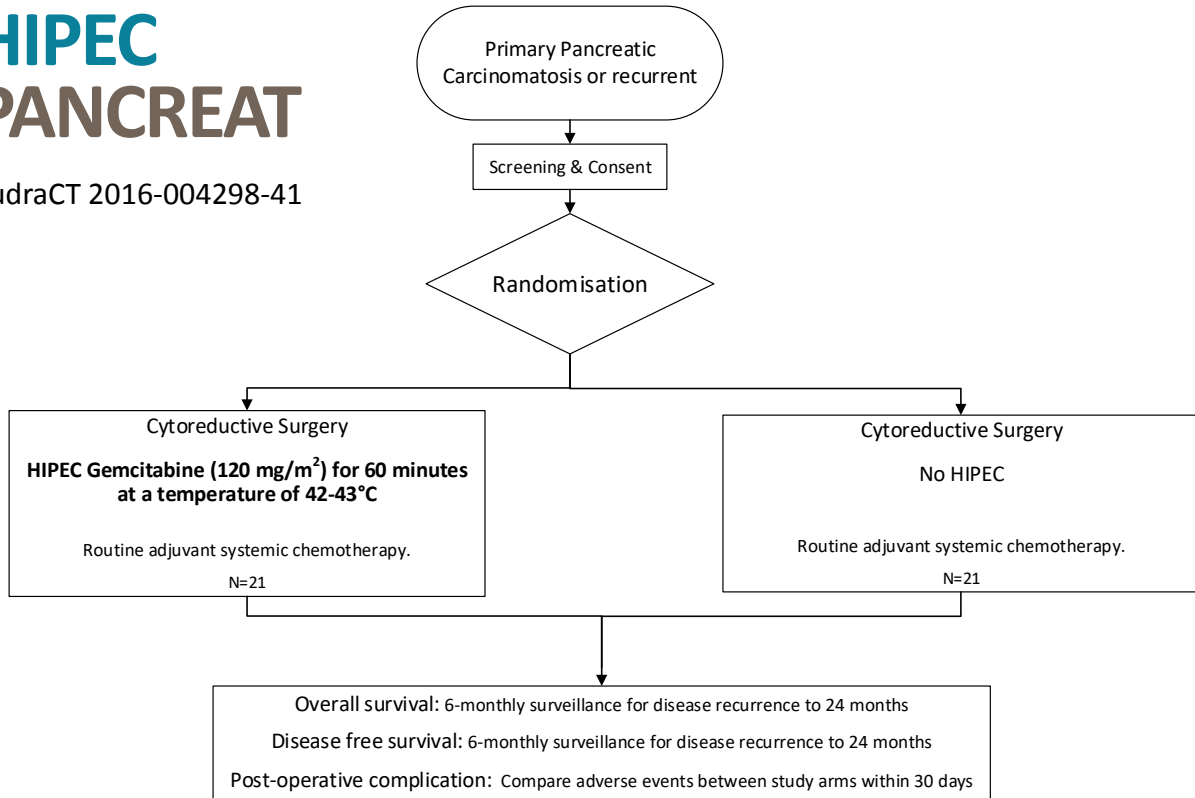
HIPEC
PANCREAT

udraCT 2016-004298-41

Primary Pancreatic Carcinomatosis or recurrent

Screening & Consent

Randomisation

Cytoreductive Surgery

**HIPEC Gemcitabine (120 mg/m$^2$) for 60 minutes at a temperature of 42-43°C**

Routine adjuvant systemic chemotherapy.

N=21

Cytoreductive Surgery

No HIPEC

Routine adjuvant systemic chemotherapy.

N=21

Overall survival: 6-monthly surveillance for disease recurrence to 24 months

Disease free survival: 6-monthly surveillance for disease recurrence to 24 months

Post-operative complication: Compare adverse events between study arms within 30 days